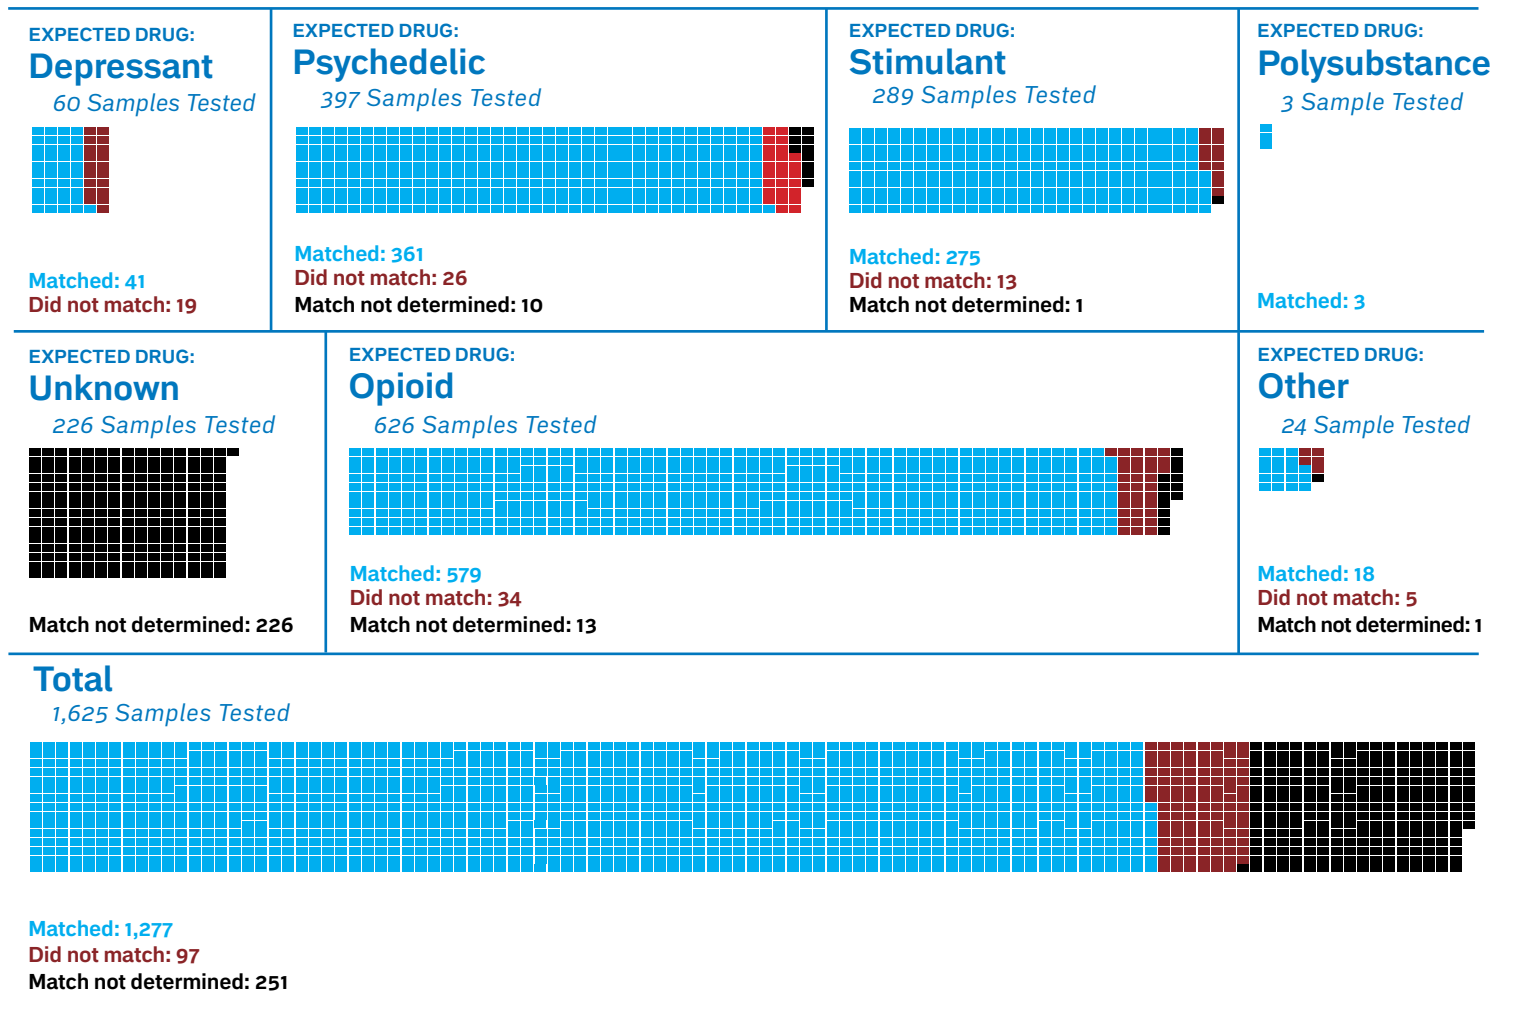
EXPECTED DRUG:
Depressant
60 Samples Tested

Matched: 41
Did not match: 19

EXPECTED DRUG:
Psychedelic
397 Samples Tested

Matched: 361
Did not match: 26
Match not determined: 10

EXPECTED DRUG:
Stimulant
289 Samples Tested

Matched: 275
Did not match: 13
Match not determined: 1

EXPECTED DRUG:
Polysubstance
3 Sample Tested

Matched: 3

EXPECTED DRUG:
Unknown
226 Samples Tested

Match not determined: 226

EXPECTED DRUG:
Opioid
626 Samples Tested

Matched: 579
Did not match: 34
Match not determined: 13

EXPECTED DRUG:
Other
24 Sample Tested

Matched: 18
Did not match: 5
Match not determined: 1

Total
1,625 Samples Tested

Matched: 1,277
Did not match: 97
Match not determined: 251